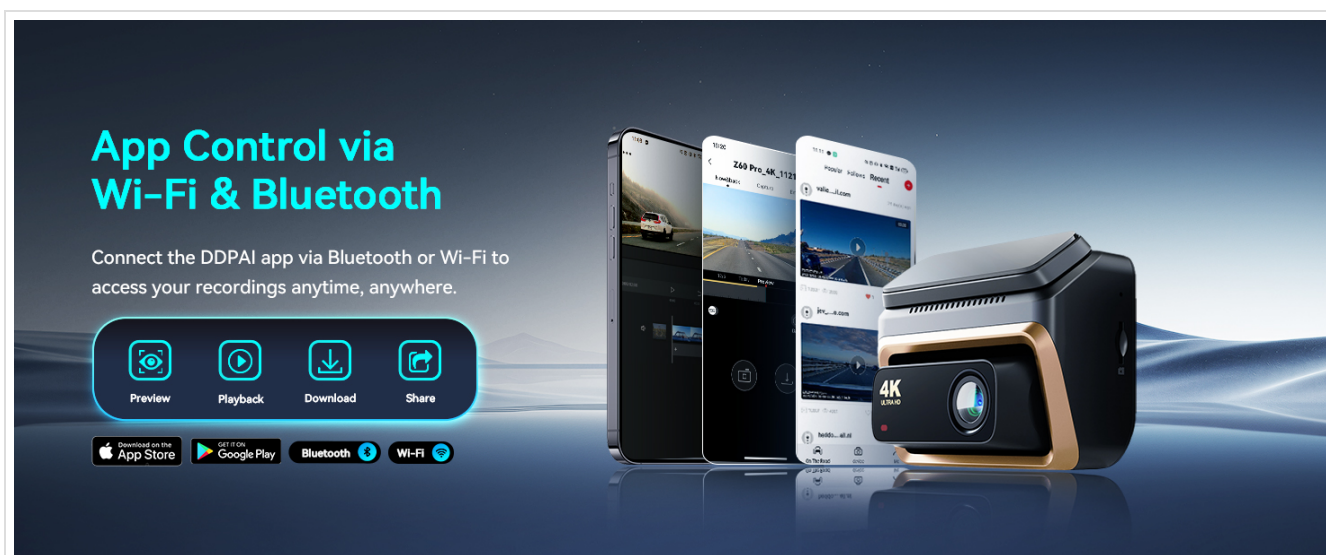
App Control via Wi-Fi & Bluetooth

Connect the DDPAI app via Bluetooth or Wi-Fi to access your recordings anytime, anywhere.

Preview
Playback
Download
Share

Download on the App Store
GET IT ON Google Play
Bluetooth
Wi-Fi

Z60 Pro_4K_1121

4K
ULTRA HD